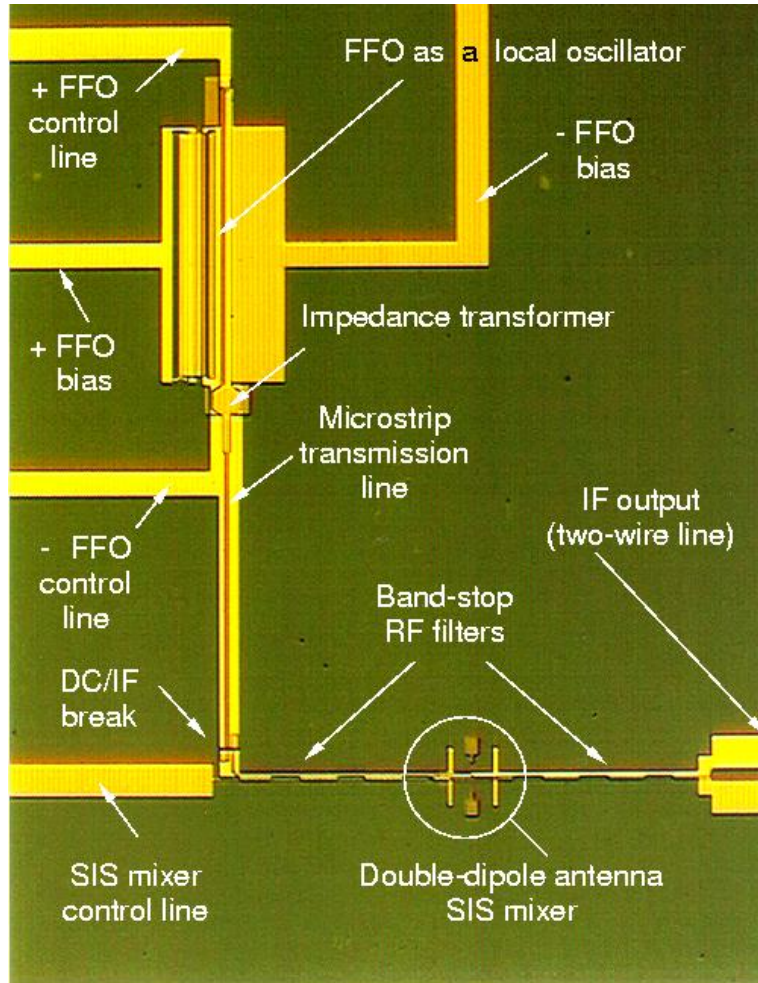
FFO as a local oscillator

+ FFO control line

- FFO bias

+ FFO bias

Impedance transformer

Microstrip transmission line

- FFO control line

IF output (two-wire line)

Band-stop RF filters

DC/IF break

SIS mixer control line

Double-dipole antenna SIS mixer